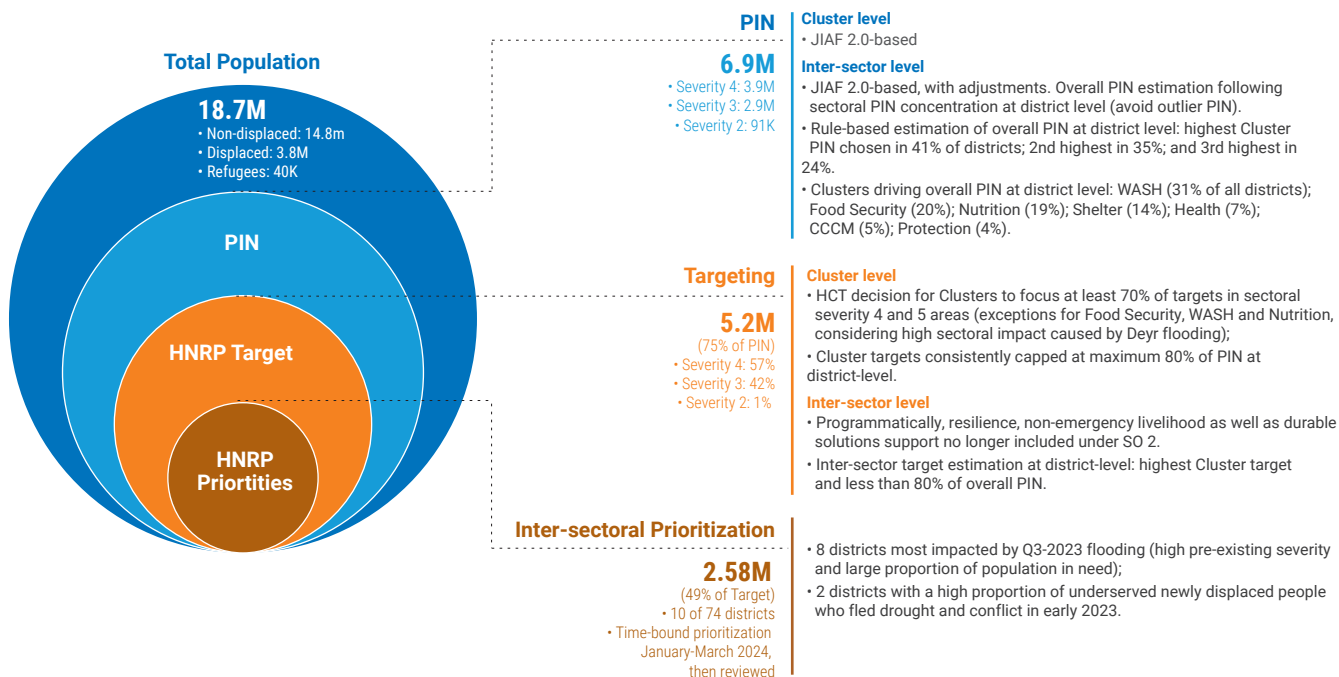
Total Population

18.7M
• Non-displaced: 14.8m
• Displaced: 3.8M
• Refugees: 40K

PIN

HNRP Target

HNRP Priortities

PIN

6.9M
• Severity 4: 3.9M
• Severity 3: 2.9M
• Severity 2: 91K

Cluster level
• JIAF 2.0-based

Inter-sector level
• JIAF 2.0-based, with adjustments. Overall PIN estimation following sectoral PIN concentration at district level (avoid outlier PIN).
• Rule-based estimation of overall PIN at district level: highest Cluster PIN chosen in 41% of districts; 2nd highest in 35%; and 3rd highest in 24%.
• Clusters driving overall PIN at district level: WASH (31% of all districts); Food Security (20%); Nutrition (19%); Shelter (14%); Health (7%); CCCM (5%); Protection (4%).

Targeting

5.2M
(75% of PIN)
• Severity 4: 57%
• Severity 3: 42%
• Severity 2: 1%

Cluster level
• HCT decision for Clusters to focus at least 70% of targets in sectoral severity 4 and 5 areas (exceptions for Food Security, WASH and Nutrition, considering high sectoral impact caused by Deyr flooding);
• Cluster targets consistently capped at maximum 80% of PIN at district-level.

Inter-sector level
• Programmatically, resilience, non-emergency livelihood as well as durable solutions support no longer included under SO 2.
• Inter-sector target estimation at district-level: highest Cluster target and less than 80% of overall PIN.

Inter-sectoral Prioritization

2.58M
(49% of Target)
• 10 of 74 districts
• Time-bound prioritization January-March 2024, then reviewed

• 8 districts most impacted by Q3-2023 flooding (high pre-existing severity and large proportion of population in need);
• 2 districts with a high proportion of underserved newly displaced people who fled drought and conflict in early 2023.